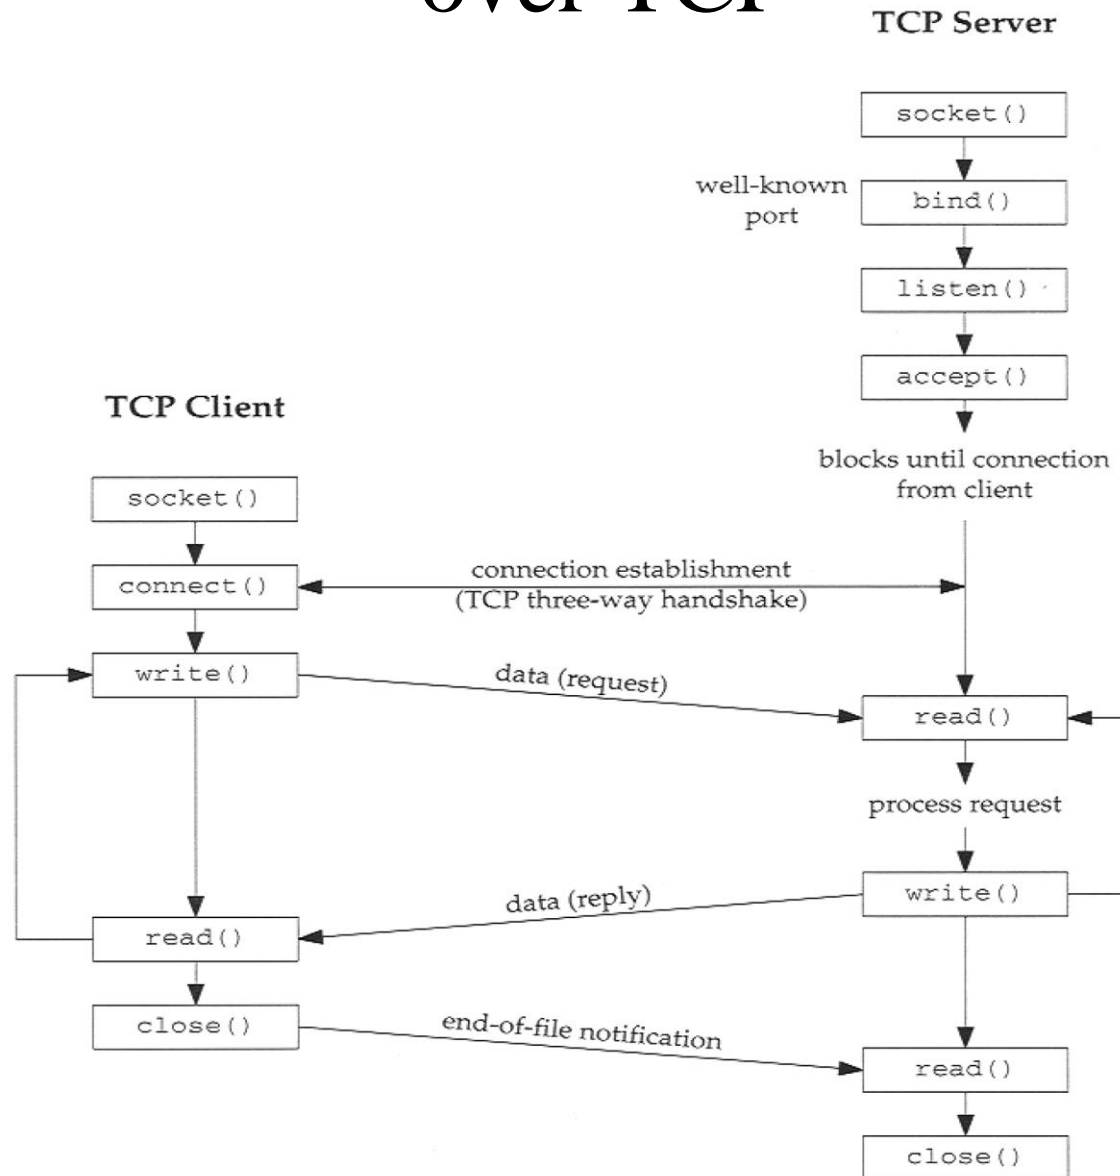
over TCP

TCP Server

socket()

well-known port

bind()

listen()

accept()

TCP Client

blocks until connection from client

socket()

connect()

connection establishment (TCP three-way handshake)

write()

data (request)

read()

process request

write()

data (reply)

read()

close()

end-of-file notification

read()

close()